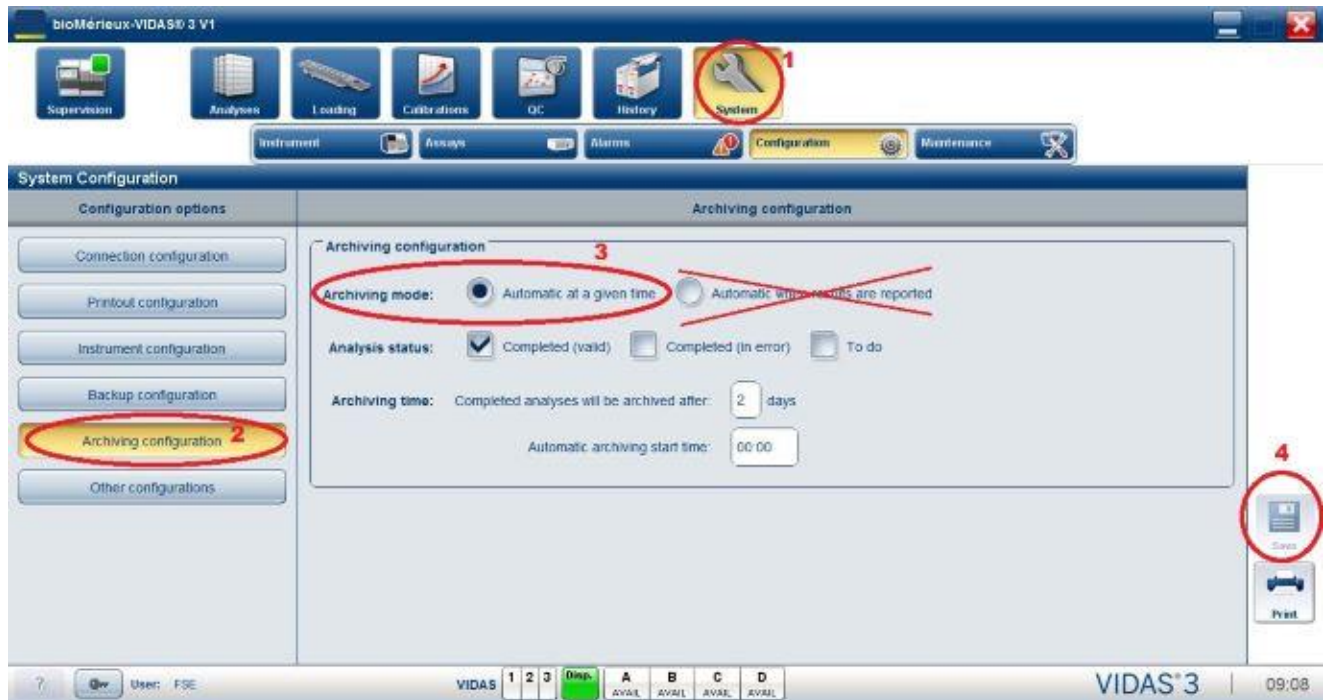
bioMérieux-VIDAS® 3 V1

Supervision
Analyses
Loading
Calibrations
QC
History
System
1

Instrument
Assays
Alarms
Configuration
Maintenance

System Configuration

Configuration options

Connection configuration
Printout configuration
Instrument configuration
Backup configuration
Archiving configuration 2
Other configurations

Archiving configuration

Archiving configuration
3
Archiving mode: Automatic at a given time Automatic when results are reported

Analysis status: Completed (valid) Completed (in error) To do

Archiving time: Completed analyses will be archived after: 2 days

Automatic archiving start time: 00:00

4
Save
Print

? User: FSE
VIDAS 1 2 3 Disp. A AVAIL B AVAIL C AVAIL D AVAIL
VIDAS®3
09:08